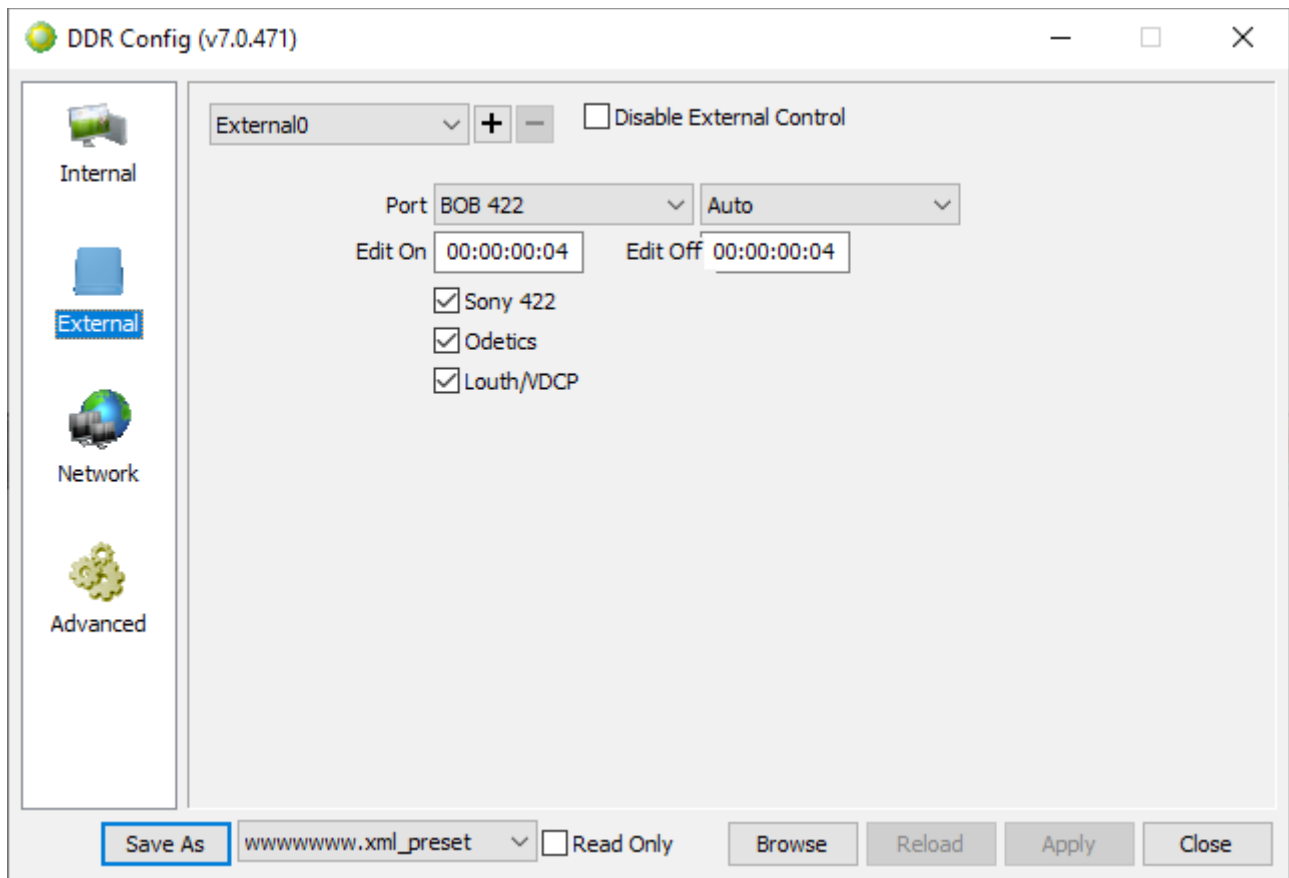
DDR Config (v7.0.471)

Internal

External

Network

Advanced

External0 + −

Disable External Control

Port BOB 422 Auto

Edit On 00:00:00:04 Edit Off 00:00:00:04

Sony 422

Odetics

Louth/VDCP

Save As wwwwwww.xml_preset Read Only Browse Reload Apply Close